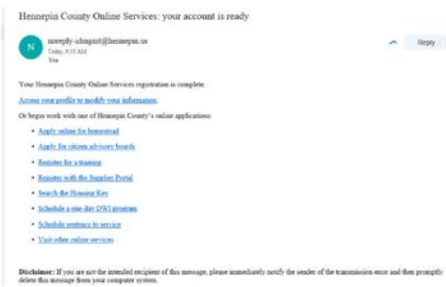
Hennepin County Online Services: your account is ready

N
noreply-idmgmt@hennepin.us
Today, 9:35 AM
You

Reply

Your Hennepin County Online Services registration is complete.

Access your profile to modify your information.

Or begin work with one of Hennepin County's online applications:

- Apply online for homestead
- Apply for citizen advisory boards
- Register for a training
- Register with the Supplier Portal
- Search the Housing Key
- Schedule a one-day DWI program
- Schedule sentence to service
- Visit other online services

Disclaimer: If you are not the intended recipient of this message, please immediately notify the sender of the transmission error and then promptly delete this message from your computer system.